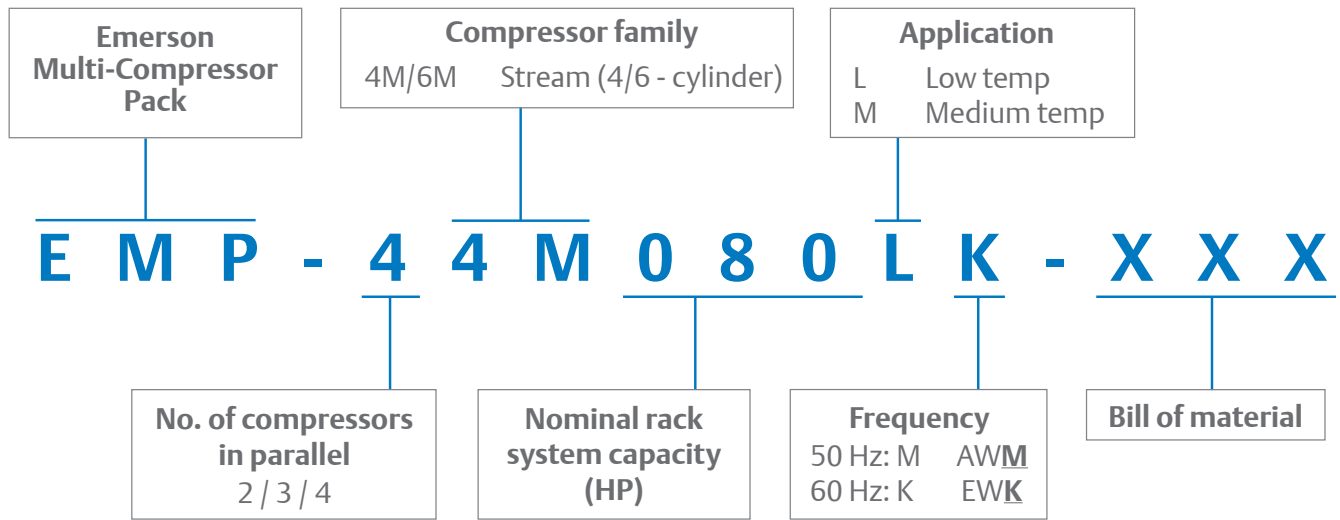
Emerson Multi-Compressor Pack

Compressor family
4M/6M Stream (4/6 - cylinder)

Application
L Low temp
M Medium temp

E M P - 4 4 M 0 8 0 L K - X X X

No. of compressors in parallel
2 / 3 / 4

Nominal rack system capacity (HP)

Frequency
50 Hz: M AW**M**
60 Hz: K EW**K**

Bill of material